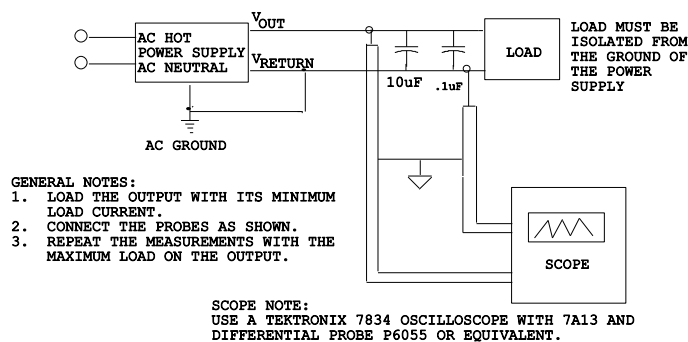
AC HOT
POWER SUPPLY
AC NEUTRAL

$V_{OUT}$

$V_{RETURN}$

LOAD

LOAD MUST BE ISOLATED FROM THE GROUND OF THE POWER SUPPLY

10uF

.1uF

AC GROUND

GENERAL NOTES:
1. LOAD THE OUTPUT WITH ITS MINIMUM LOAD CURRENT.
2. CONNECT THE PROBES AS SHOWN.
3. REPEAT THE MEASUREMENTS WITH THE MAXIMUM LOAD ON THE OUTPUT.

SCOPE

SCOPE NOTE:
USE A TEKTRONIX 7834 OSCILLOSCOPE WITH 7A13 AND DIFFERENTIAL PROBE P6055 OR EQUIVALENT.